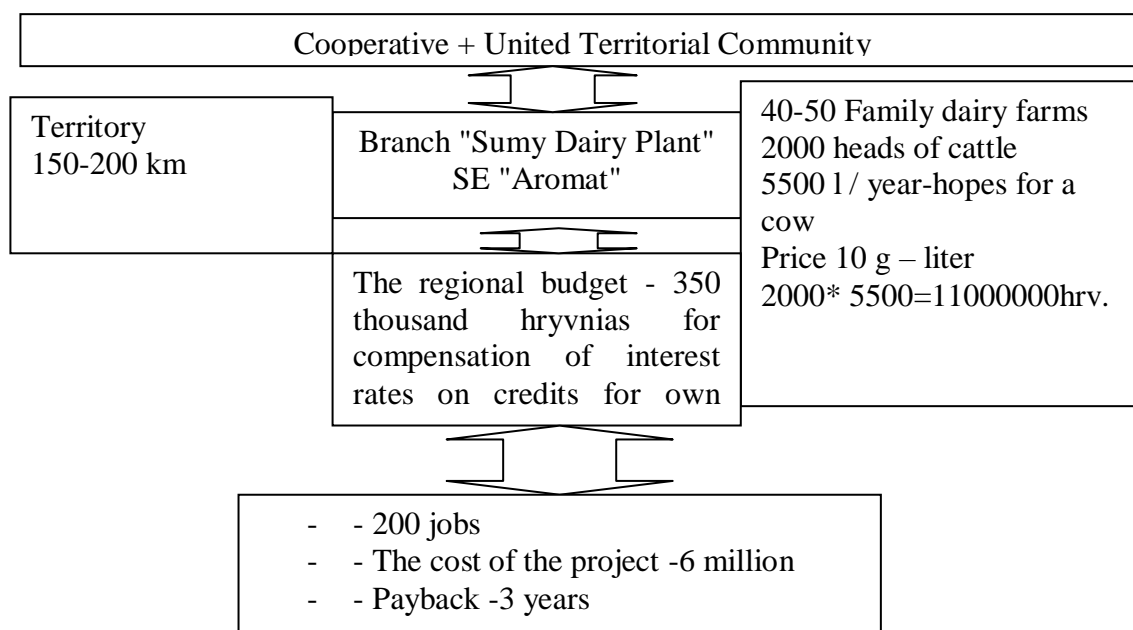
Cooperative + United Territorial Community

Territory
150-200 km

Branch "Sumy Dairy Plant"
SE "Aromat"

40-50 Family dairy farms
2000 heads of cattle
5500 l / year-hopes for a cow
Price 10 g – liter
2000* 5500=11000000hrv.

The regional budget - 350 thousand hryvnias for compensation of interest rates on credits for own

- - 200 jobs
- - The cost of the project -6 million
- - Payback -3 years